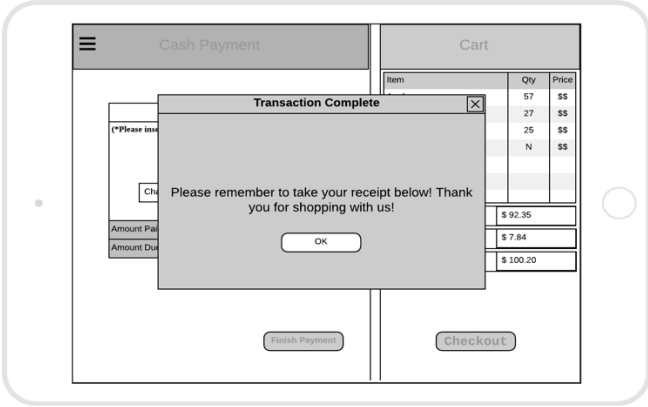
Cash Payment

Cart

| Item | Qty | Price |
|---|---|---|
| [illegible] | 57 | $$ |
| | 27 | $$ |
| | 25 | $$ |
| | N | $$ |

(*Please ins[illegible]

Cha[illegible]

Amount Pai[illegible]

Amount Du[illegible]

Transaction Complete

Please remember to take your receipt below! Thank you for shopping with us!

OK

$ 92.35

$ 7.84

$ 100.20

Finish Payment

Checkout